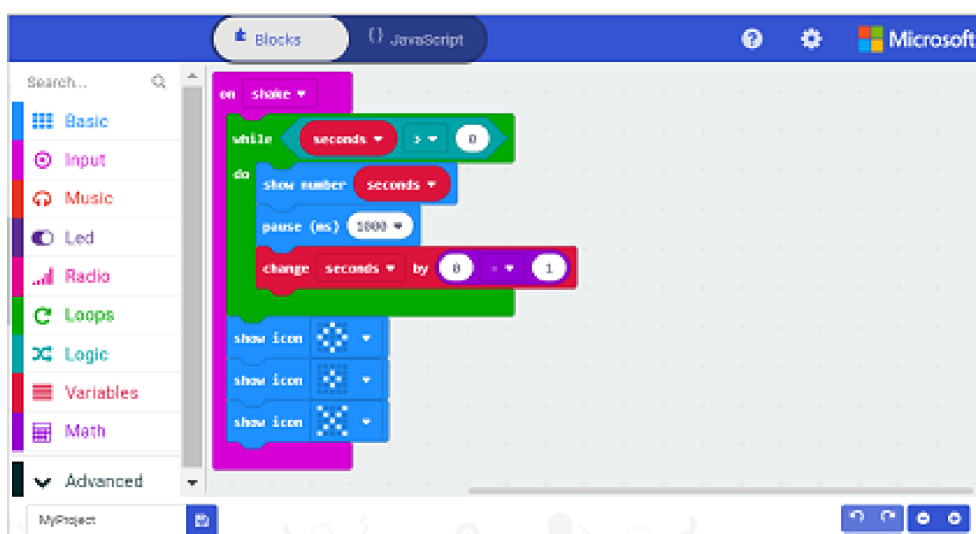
Blocks
{} JavaScript
Microsoft
Search...
Basic
Input
Music
Led
Radio
Loops
Logic
Variables
Math
Advanced
on shake
while seconds > 0
do
show number seconds
pause (ms) 1000
change seconds by 0 - 1
show icon
show icon
show icon
MyProject